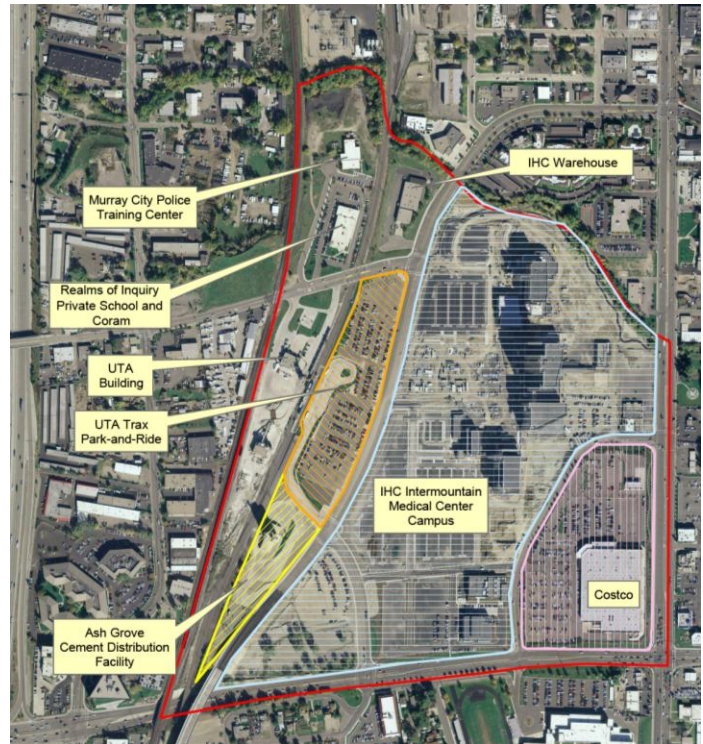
Murray City Police Training Center

IHC Warehouse

Realms of Inquiry Private School and Coram

UTA Building

UTA Trax Park-and-Ride

IHC Intermountain Medical Center Campus

Costco

Ash Grove Cement Distribution Facility